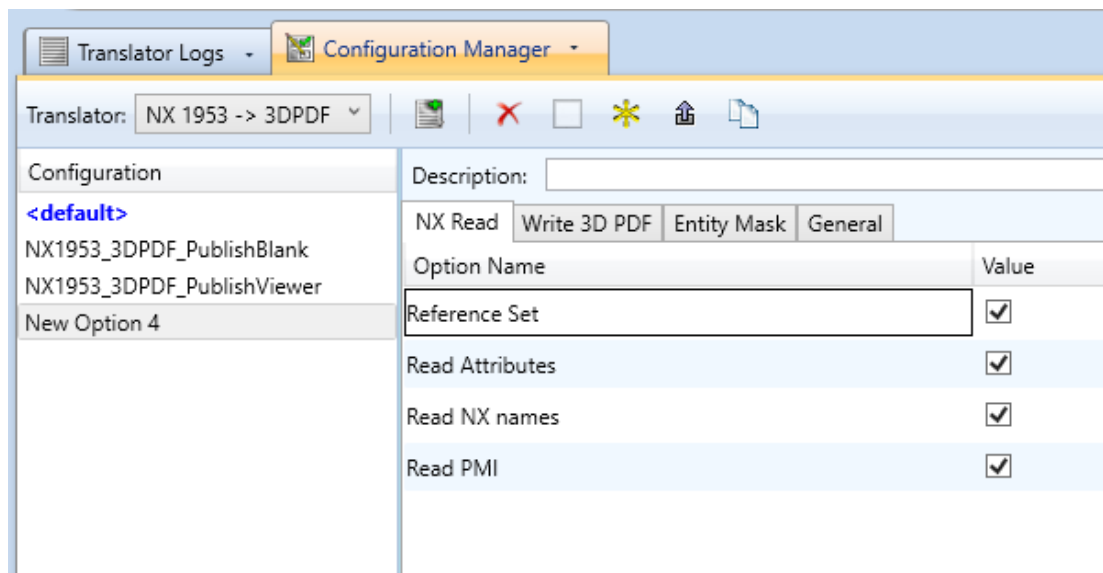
Translator Logs
Configuration Manager

Translator: NX 1953 -> 3DPDF

Configuration
<default>
NX1953_3DPDF_PublishBlank
NX1953_3DPDF_PublishViewer
New Option 4

Description:

NX Read | Write 3D PDF | Entity Mask | General

| Option Name | Value |
|---|---|
| Reference Set | ✓ |
| Read Attributes | ✓ |
| Read NX names | ✓ |
| Read PMI | ✓ |